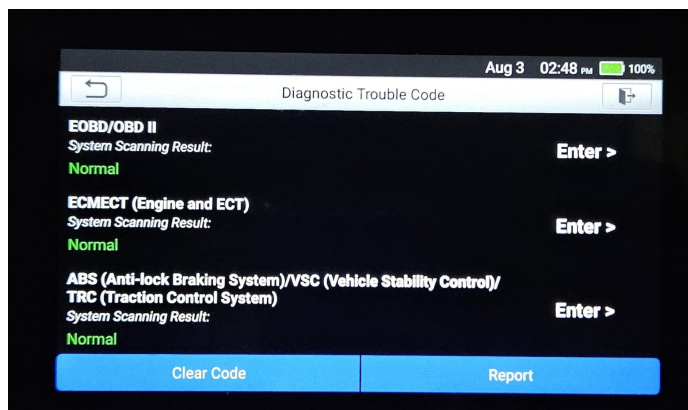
Aug 3 02:48 PM 100%

Diagnostic Trouble Code

EOBD/OBD II
System Scanning Result:
Normal
Enter >

ECMECT (Engine and ECT)
System Scanning Result:
Normal
Enter >

ABS (Anti-lock Braking System)/VSC (Vehicle Stability Control)/ TRC (Traction Control System)
System Scanning Result:
Normal
Enter >

Clear Code
Report